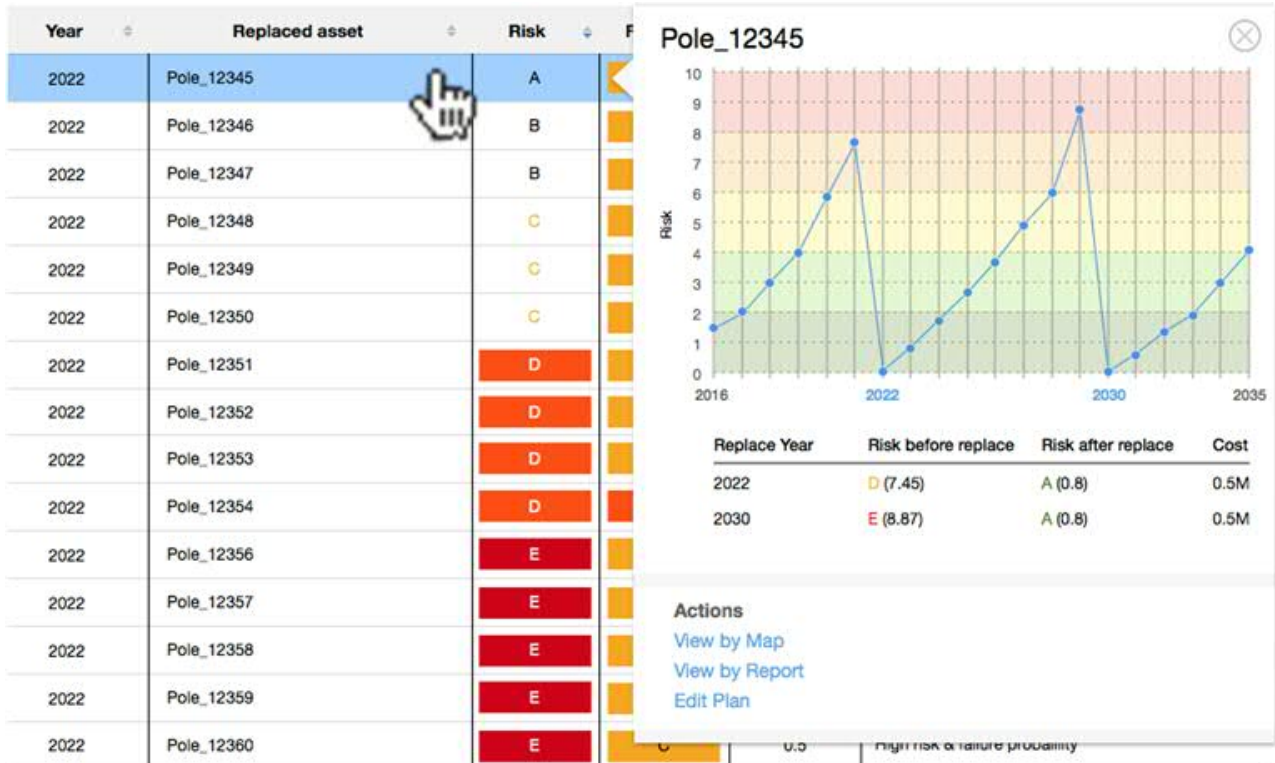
| Year | Replaced asset | Risk | F |
|---|---|---|---|
| 2022 | Pole_12345 | A | |
| 2022 | Pole_12346 | B | |
| 2022 | Pole_12347 | B | |
| 2022 | Pole_12348 | C | |
| 2022 | Pole_12349 | C | |
| 2022 | Pole_12350 | C | |
| 2022 | Pole_12351 | D | |
| 2022 | Pole_12352 | D | |
| 2022 | Pole_12353 | D | |
| 2022 | Pole_12354 | D | |
| 2022 | Pole_12356 | E | |
| 2022 | Pole_12357 | E | |
| 2022 | Pole_12358 | E | |
| 2022 | Pole_12359 | E | |
| 2022 | Pole_12360 | E | C |

0.5 High risk & failure probability

Pole_12345

Risk
10
9
8
7
6
5
4
3
2
1
0
2016 2022 2030 2035

| Replace Year | Risk before replace | Risk after replace | Cost |
|---|---|---|---|
| 2022 | D (7.45) | A (0.8) | 0.5M |
| 2030 | E (8.87) | A (0.8) | 0.5M |

Actions
View by Map
View by Report
Edit Plan